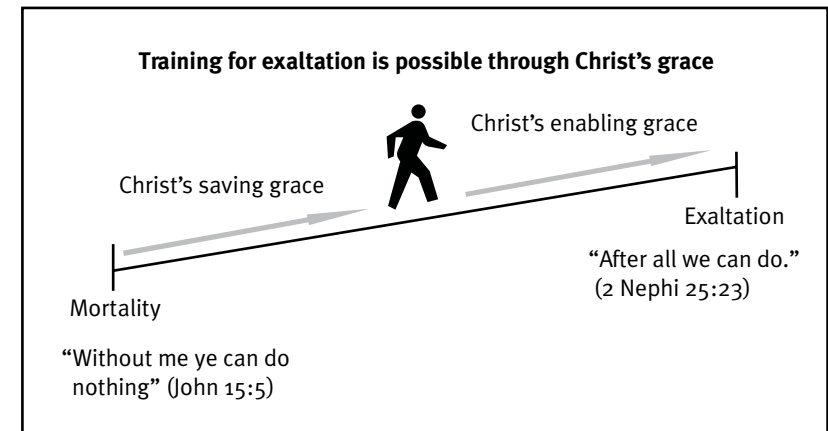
Training for exaltation is possible through Christ's grace

Christ's enabling grace

Christ's saving grace

Exaltation

"After all we can do." (2 Nephi 25:23)

Mortality

"Without me ye can do nothing" (John 15:5)